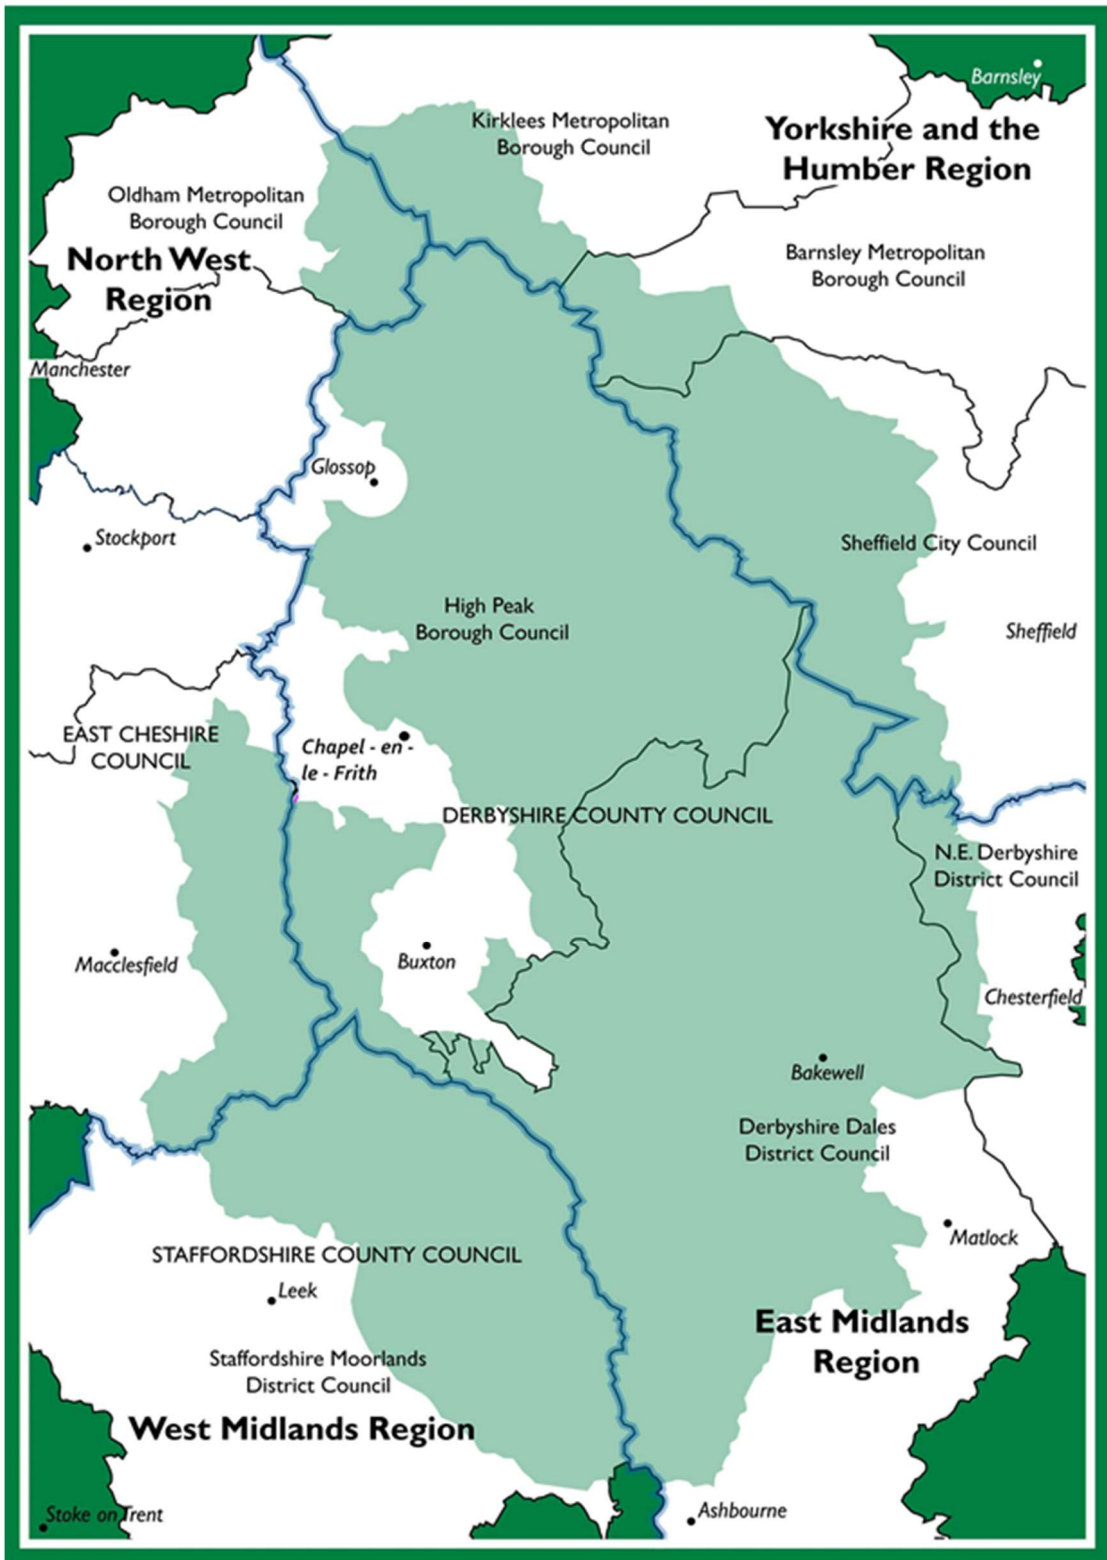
Barnsley

Kirklees Metropolitan Borough Council

Yorkshire and the Humber Region

Oldham Metropolitan Borough Council

North West Region

Barnsley Metropolitan Borough Council

Manchester

Glossop

Stockport

Sheffield City Council

High Peak Borough Council

Sheffield

EAST CHESHIRE COUNCIL

Chapel - en - le - Frith

DERBYSHIRE COUNTY COUNCIL

N.E. Derbyshire District Council

Macclesfield

Buxton

Chesterfield

Bakewell

Derbyshire Dales District Council

Matlock

STAFFORDSHIRE COUNTY COUNCIL

Leek

East Midlands Region

Staffordshire Moorlands District Council

West Midlands Region

Stoke on Trent

Ashbourne